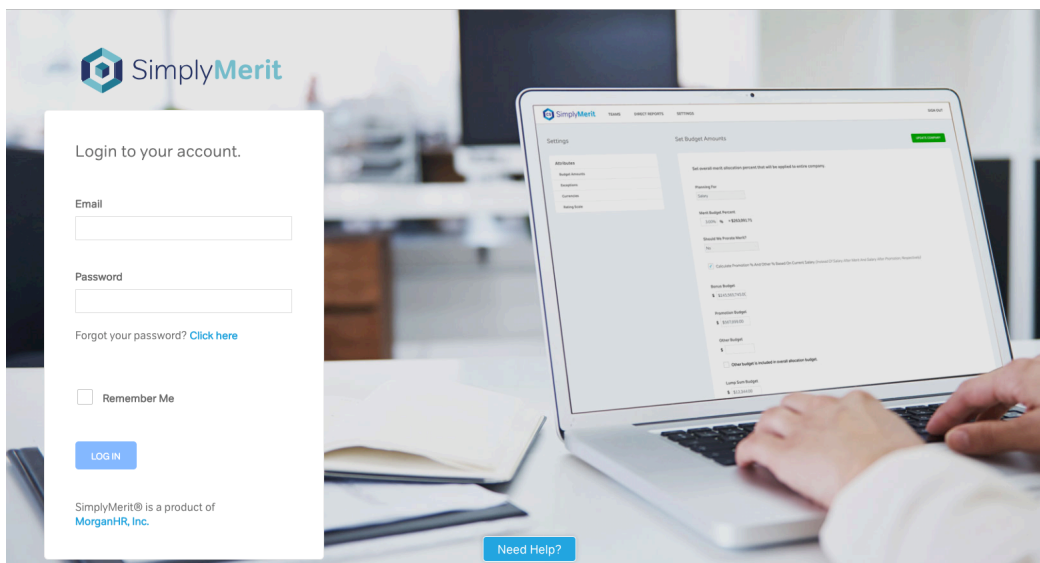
SimplyMerit

Login to your account.

Email

Password

Forgot your password? Click here

Remember Me

LOG IN

SimplyMerit® is a product of MorganHR, Inc.

Need Help?

SimplyMerit TEAMS DIRECT REPORTS SETTINGS

Settings

Set Budget Amounts

Attributes

Budget Amounts

Merit Budget Percent

Should We Provide Merit?

Bonus Budget

Promotion Budget

Other Budget

Other budget is included in overall allocation budget.

Lump Sum Budget